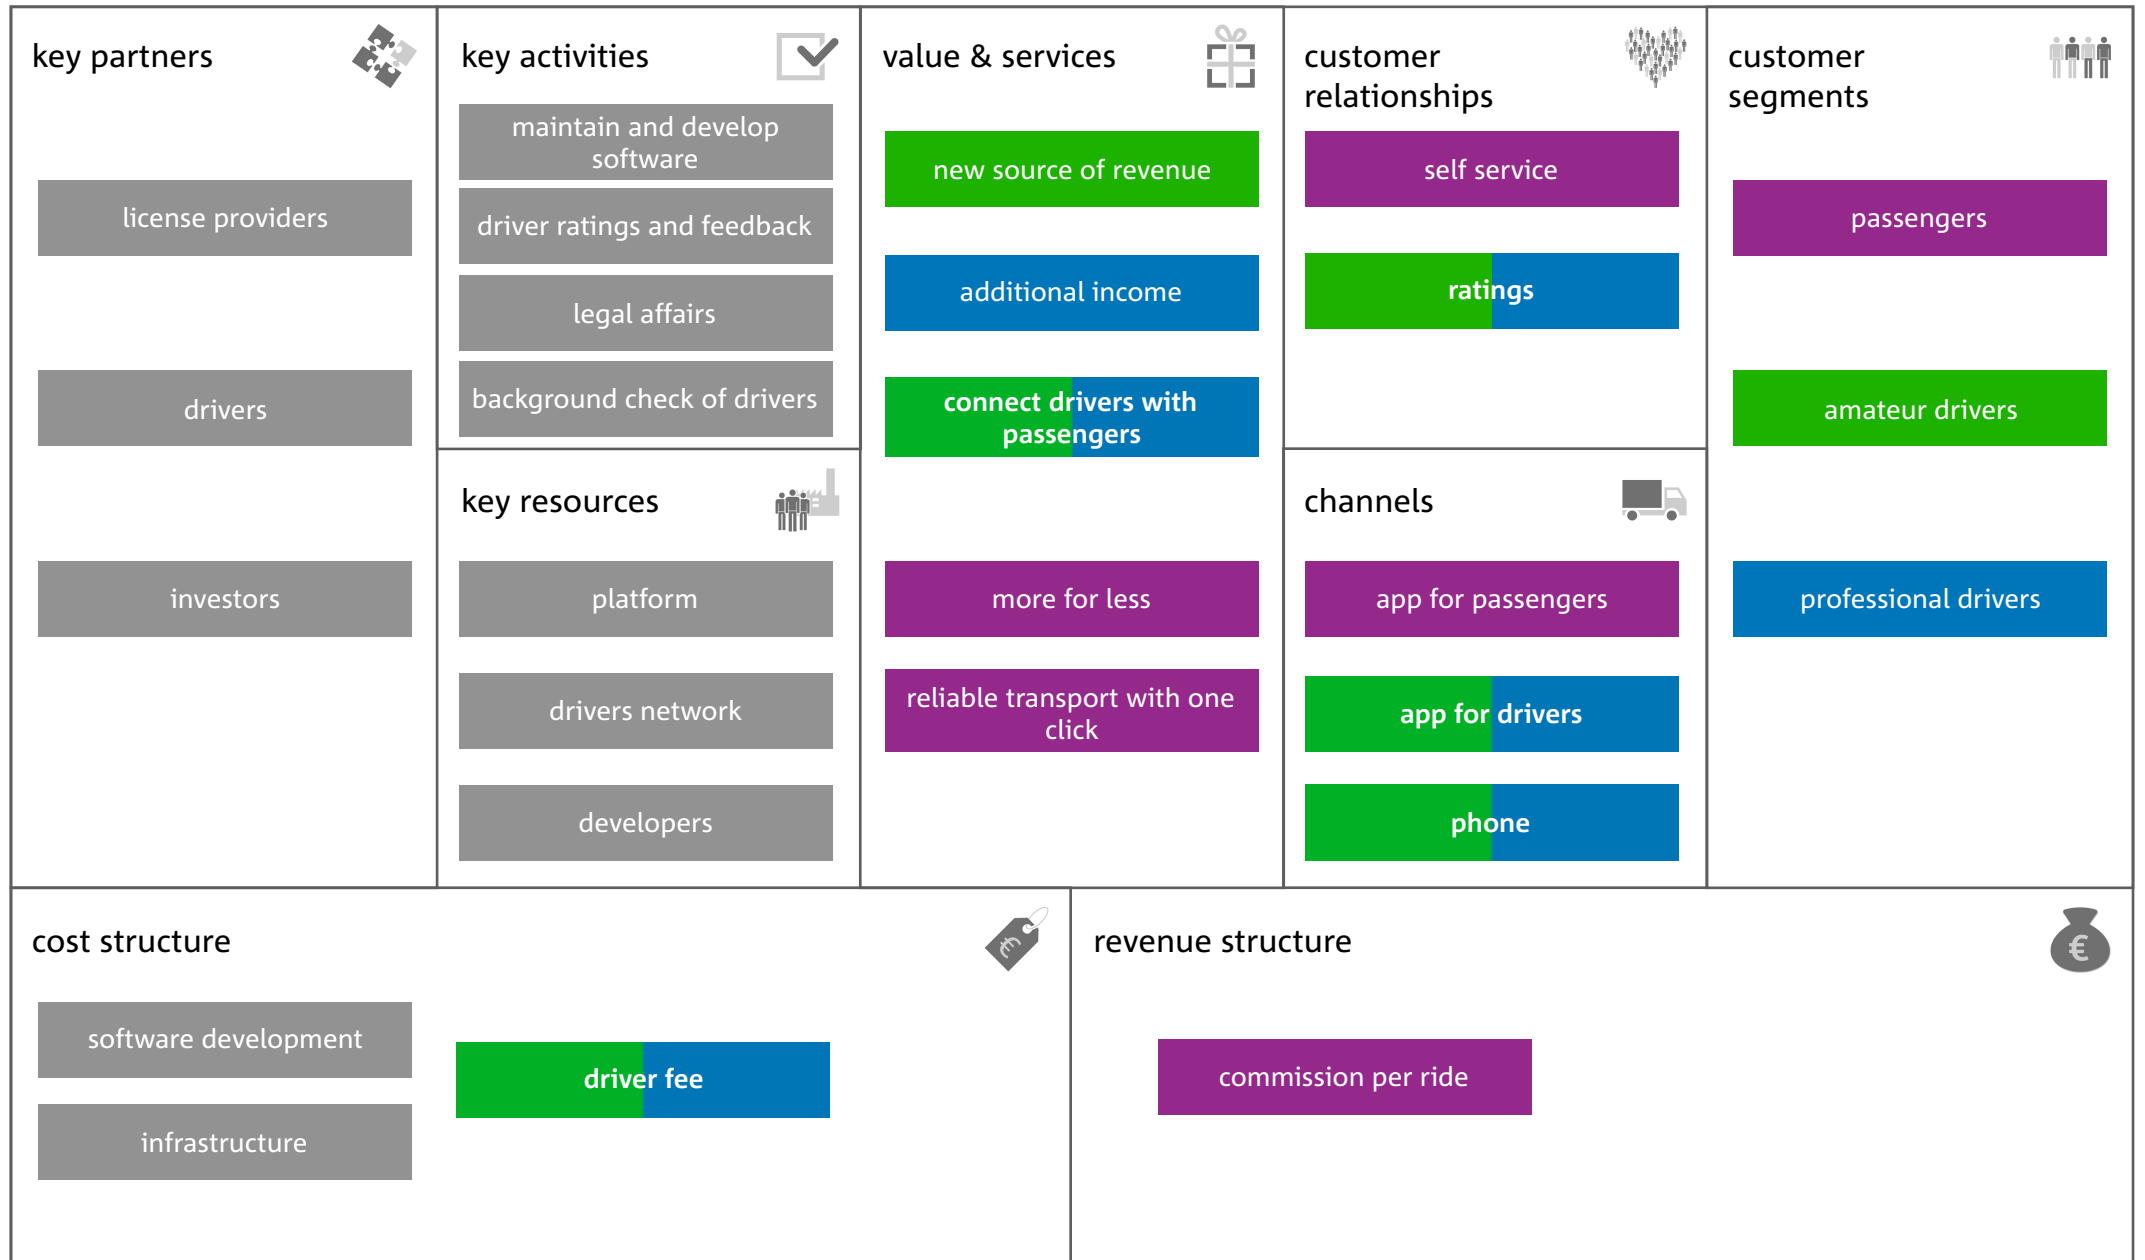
key partners

license providers

drivers

investors

key activities

maintain and develop software

driver ratings and feedback

legal affairs

background check of drivers

key resources

platform

drivers network

developers

value & services

new source of revenue

additional income

connect drivers with passengers

more for less

reliable transport with one click

customer relationships

self service

ratings

channels

app for passengers

app for drivers

phone

customer segments

passengers

amateur drivers

professional drivers

cost structure

software development

infrastructure

driver fee

revenue structure

commission per ride